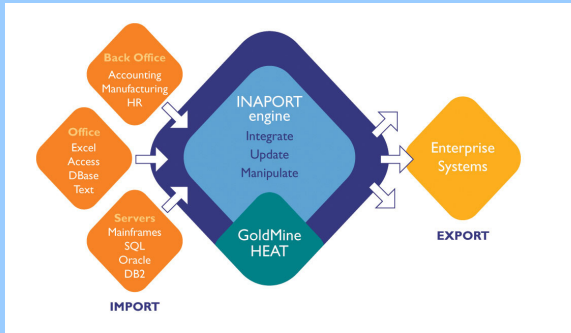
Back Office
Accounting
Manufacturing
HR

Office
Excel
Access
DBase
Text

Servers
Mainframes
SQL
Oracle
DB2

IMPORT

INAPORT engine
Integrate
Update
Manipulate

GoldMine
HEAT

Enterprise Systems

EXPORT